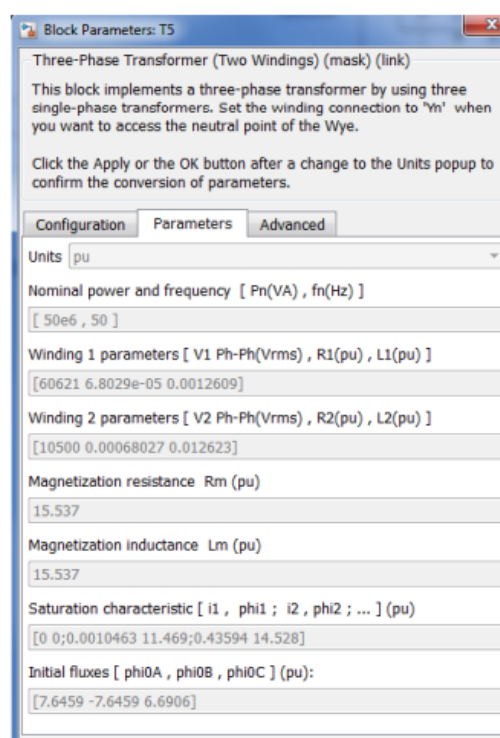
Block Parameters: T5

Three-Phase Transformer (Two Windings) (mask) (link)

This block implements a three-phase transformer by using three single-phase transformers. Set the winding connection to 'Yn' when you want to access the neutral point of the Wye.

Click the Apply or the OK button after a change to the Units popup to confirm the conversion of parameters.

Configuration | Parameters | Advanced

Units pu

Nominal power and frequency [ Pn(VA) , fn(Hz) ]

[ 50e6 , 50 ]

Winding 1 parameters [ V1 Ph-Ph(Vrms) , R1(pu) , L1(pu) ]

[60621 6.8029e-05 0.0012609]

Winding 2 parameters [ V2 Ph-Ph(Vrms) , R2(pu) , L2(pu) ]

[10500 0.00068027 0.012623]

Magnetization resistance Rm (pu)

15.537

Magnetization inductance Lm (pu)

15.537

Saturation characteristic [ i1 , phi1 ; i2 , phi2 ; ... ] (pu)

[0 0;0.0010463 11.469;0.43594 14.528]

Initial fluxes [ phi0A , phi0B , phi0C ] (pu):

[7.6459 -7.6459 6.6906]